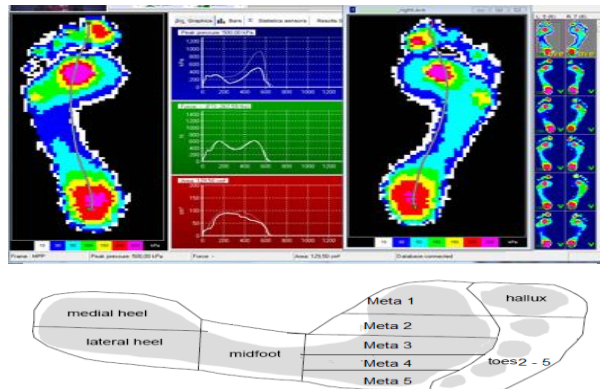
Graphics Bars Statistics sensors Results

right.arw

Peak pressure: 500,00 kPa

Force

Area: 129,50 cm²

0 200 400 600 800 1000 1200

kPa

Frame: MPP Peak pressure: 500,00 kPa Force: - Area: 129,50 cm² Database connected

medial heel

lateral heel

midfoot

Meta 1

Meta 2

Meta 3

Meta 4

Meta 5

hallux

toes2 - 5